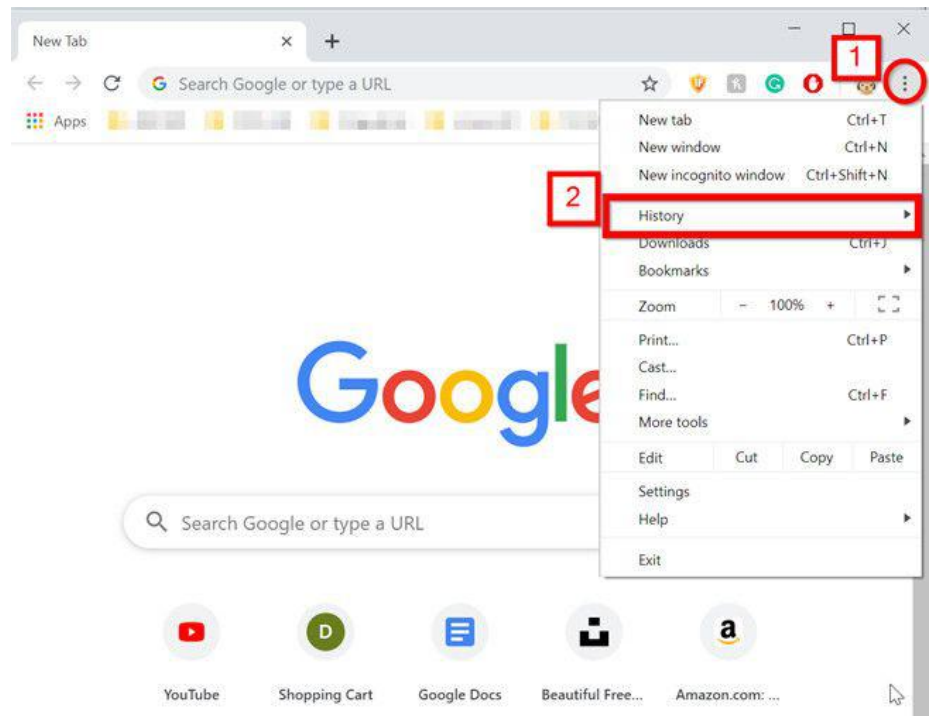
New Tab ×

Search Google or type a URL

1

Apps

New tab Ctrl+T
New window Ctrl+N
New incognito window Ctrl+Shift+N

2

History
Downloads Ctrl+J
Bookmarks

Zoom − 100% +

Print... Ctrl+P
Cast...
Find... Ctrl+F
More tools

Edit Cut Copy Paste

Settings
Help

Exit

Google

Search Google or type a URL

D

a

YouTube
Shopping Cart
Google Docs
Beautiful Free...
Amazon.com: ...